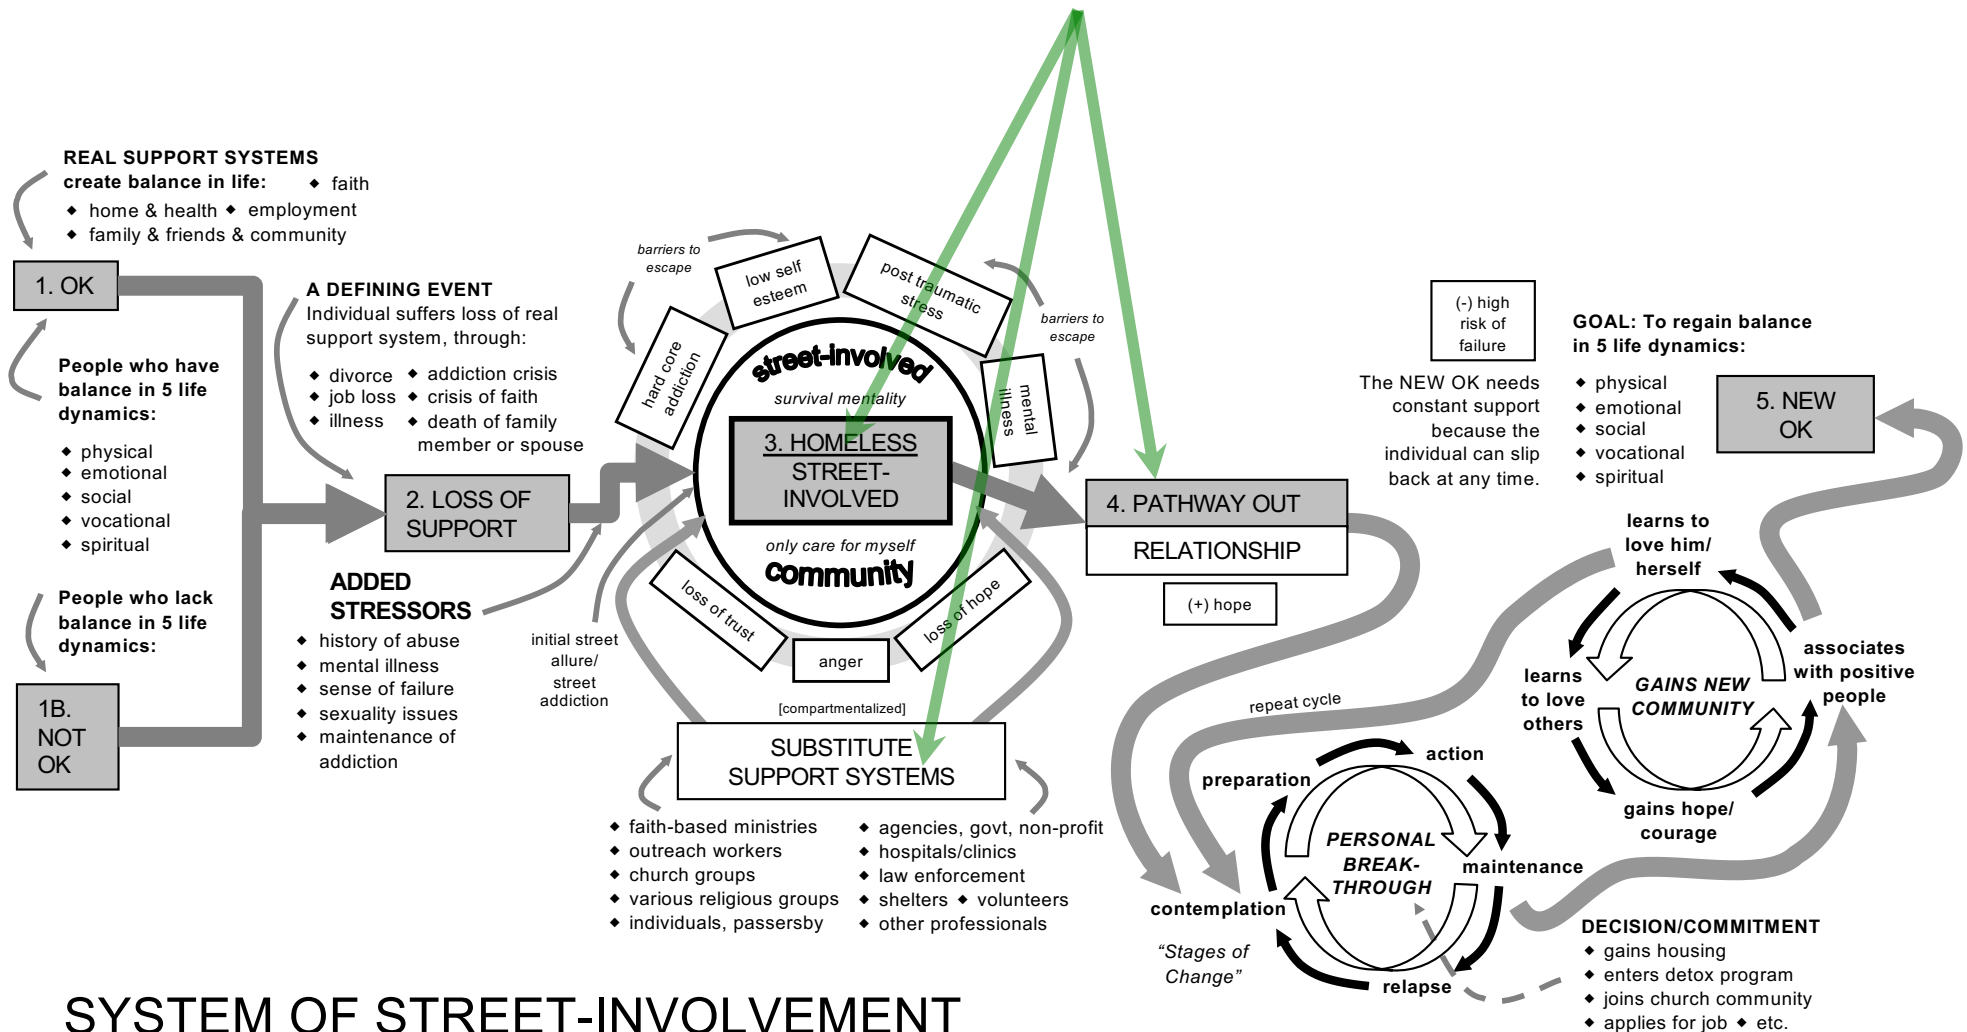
REAL SUPPORT SYSTEMS
create balance in life:
◆ faith
◆ home & health ◆ employment
◆ family & friends & community

1. OK

People who have balance in 5 life dynamics:
◆ physical
◆ emotional
◆ social
◆ vocational
◆ spiritual

People who lack balance in 5 life dynamics:

1B. NOT OK

A DEFINING EVENT
Individual suffers loss of real support system, through:
◆ divorce
◆ job loss
◆ illness
◆ addiction crisis
◆ crisis of faith
◆ death of family member or spouse

2. LOSS OF SUPPORT

ADDED STRESSORS
◆ history of abuse
◆ mental illness
◆ sense of failure
◆ sexuality issues
◆ maintenance of addiction

barriers to escape

low self esteem

post traumatic stress

barriers to escape

hard core addiction

mental illness

street-involved

survival mentality

3. HOMELESS STREET-INVOLVED

only care for myself

community

loss of trust

anger

loss of hope

initial street allure/ street addiction

[compartmentalized]

SUBSTITUTE SUPPORT SYSTEMS

◆ faith-based ministries
◆ outreach workers
◆ church groups
◆ various religious groups
◆ individuals, passersby
◆ agencies, govt, non-profit
◆ hospitals/clinics
◆ law enforcement
◆ shelters ◆ volunteers
◆ other professionals

4. PATHWAY OUT

RELATIONSHIP

(+) hope

(-) high risk of failure

The NEW OK needs constant support because the individual can slip back at any time.

GOAL: To regain balance in 5 life dynamics:
◆ physical
◆ emotional
◆ social
◆ vocational
◆ spiritual

5. NEW OK

learns to love him/ herself

learns to love others

GAINS NEW COMMUNITY

associates with positive people

gains hope/ courage

repeat cycle

preparation

action

PERSONAL BREAK-THROUGH

maintenance

contemplation

relapse

"Stages of Change"

DECISION/COMMITMENT
◆ gains housing
◆ enters detox program
◆ joins church community
◆ applies for job ◆ etc.

SYSTEM OF STREET-INVOLVEMENT